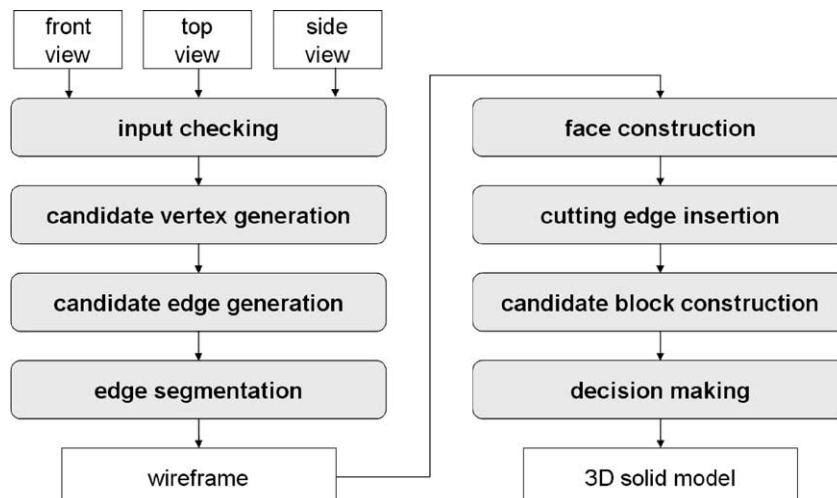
front view

top view

side view

input checking

candidate vertex generation

candidate edge generation

edge segmentation

wireframe

face construction

cutting edge insertion

candidate block construction

decision making

3D solid model